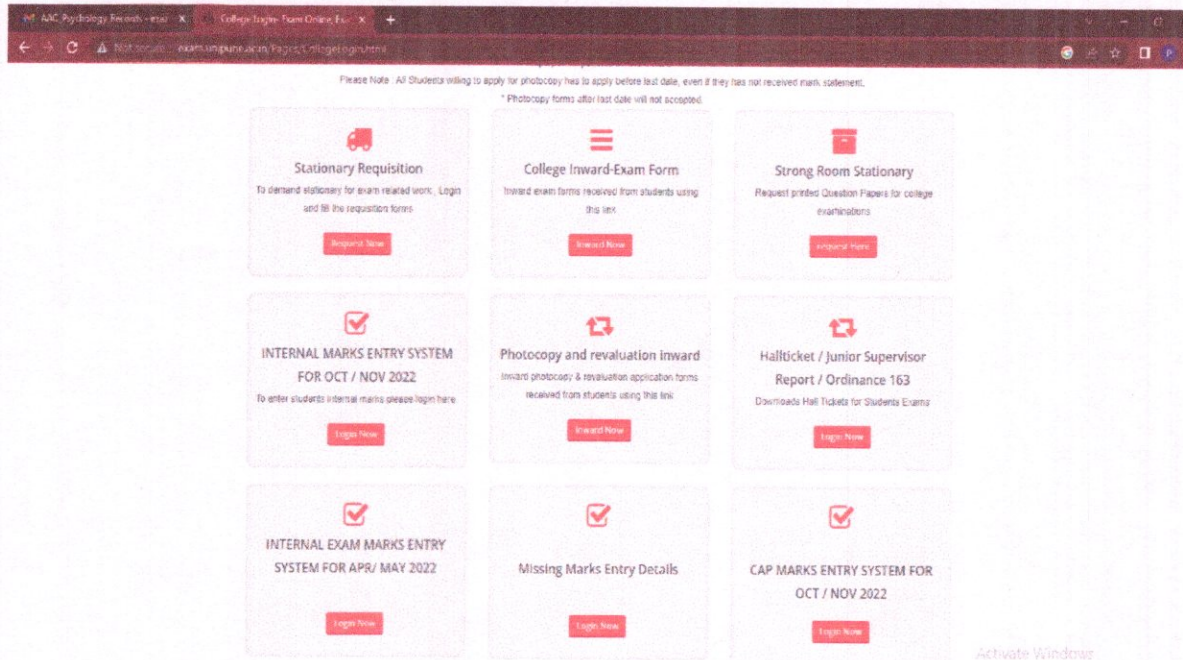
AAC Psychology Records - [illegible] ×
College Login- Exam Online, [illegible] ×
Not secure | exam.unipune.ac.in/Pages/CollegeLogin.html

Please Note : All Students willing to apply for photocopy has to apply before last date, even if they has not received mark statement.
* Photocopy forms after last date will not accepted.

Stationary Requisition
To demand stationery for exam related work , Login and fill the requisition forms
Request Now

College Inward-Exam Form
Inward exam forms received from students using this link
Inward Now

Strong Room Stationary
Request printed Question Papers for college examinations
Request Here

INTERNAL MARKS ENTRY SYSTEM FOR OCT / NOV 2022
To enter students internal marks please login here
Login Now

Photocopy and revaluation inward
Inward photocopy & revaluation application forms received from students using this link
Inward Now

Hallticket / Junior Supervisor Report / Ordinance 163
Downloads Hall Tickets for Students Exams
Login Now

INTERNAL EXAM MARKS ENTRY SYSTEM FOR APR/ MAY 2022
Login Now

Missing Marks Entry Details
Login Now

CAP MARKS ENTRY SYSTEM FOR OCT / NOV 2022
Login Now

Activate Windows